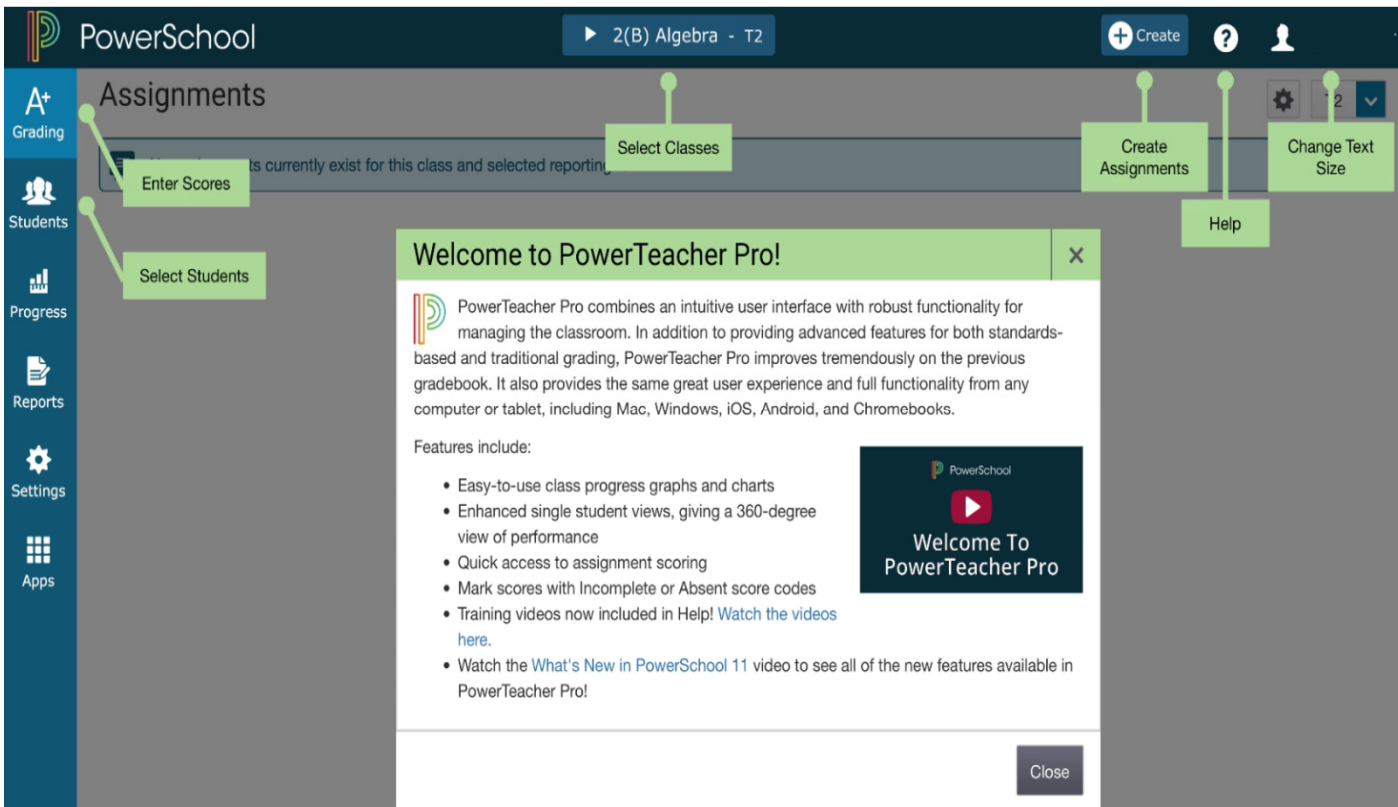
PowerSchool

2(B) Algebra - T2

Create

Grading

Students

Progress

Reports

Settings

Apps

Assignments

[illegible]ts currently exist for this class and selected reporting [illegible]

T2

Enter Scores

Select Students

Select Classes

Create Assignments

Help

Change Text Size

Welcome to PowerTeacher Pro!

×

PowerTeacher Pro combines an intuitive user interface with robust functionality for managing the classroom. In addition to providing advanced features for both standards-based and traditional grading, PowerTeacher Pro improves tremendously on the previous gradebook. It also provides the same great user experience and full functionality from any computer or tablet, including Mac, Windows, iOS, Android, and Chromebooks.

Features include:

• Easy-to-use class progress graphs and charts
• Enhanced single student views, giving a 360-degree view of performance
• Quick access to assignment scoring
• Mark scores with Incomplete or Absent score codes
• Training videos now included in Help! Watch the videos here.
• Watch the What's New in PowerSchool 11 video to see all of the new features available in PowerTeacher Pro!

PowerSchool

Welcome To PowerTeacher Pro

Close